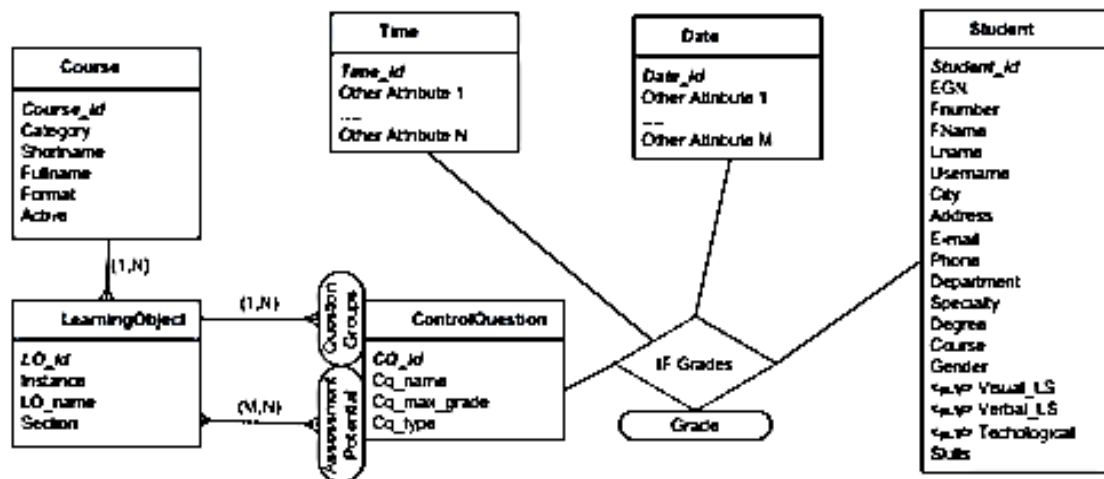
Course
Course_id
Category
Shortname
Fullname
Format
Active

(1,N)

LearningObject
LO_id
Instance
LO_name
Section

(1,N)

Question Groups

(M,N)

Assessment Potential

Time
Time_id
Other Attribute 1
...
Other Attribute N

Date
Date_id
Other Attribute 1
...
Other Attribute M

ControlQuestion
CQ_id
Cq_name
Cq_max_grade
Cq_type

IF Grades

Grade

Student
Student_id
EGN
Fnumber
FName
Lname
Username
City
Address
E-mail
Phone
Department
Specialty
Degree
Course
Gender
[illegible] Visual_LS
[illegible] Verbal_LS
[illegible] Techological
Skills